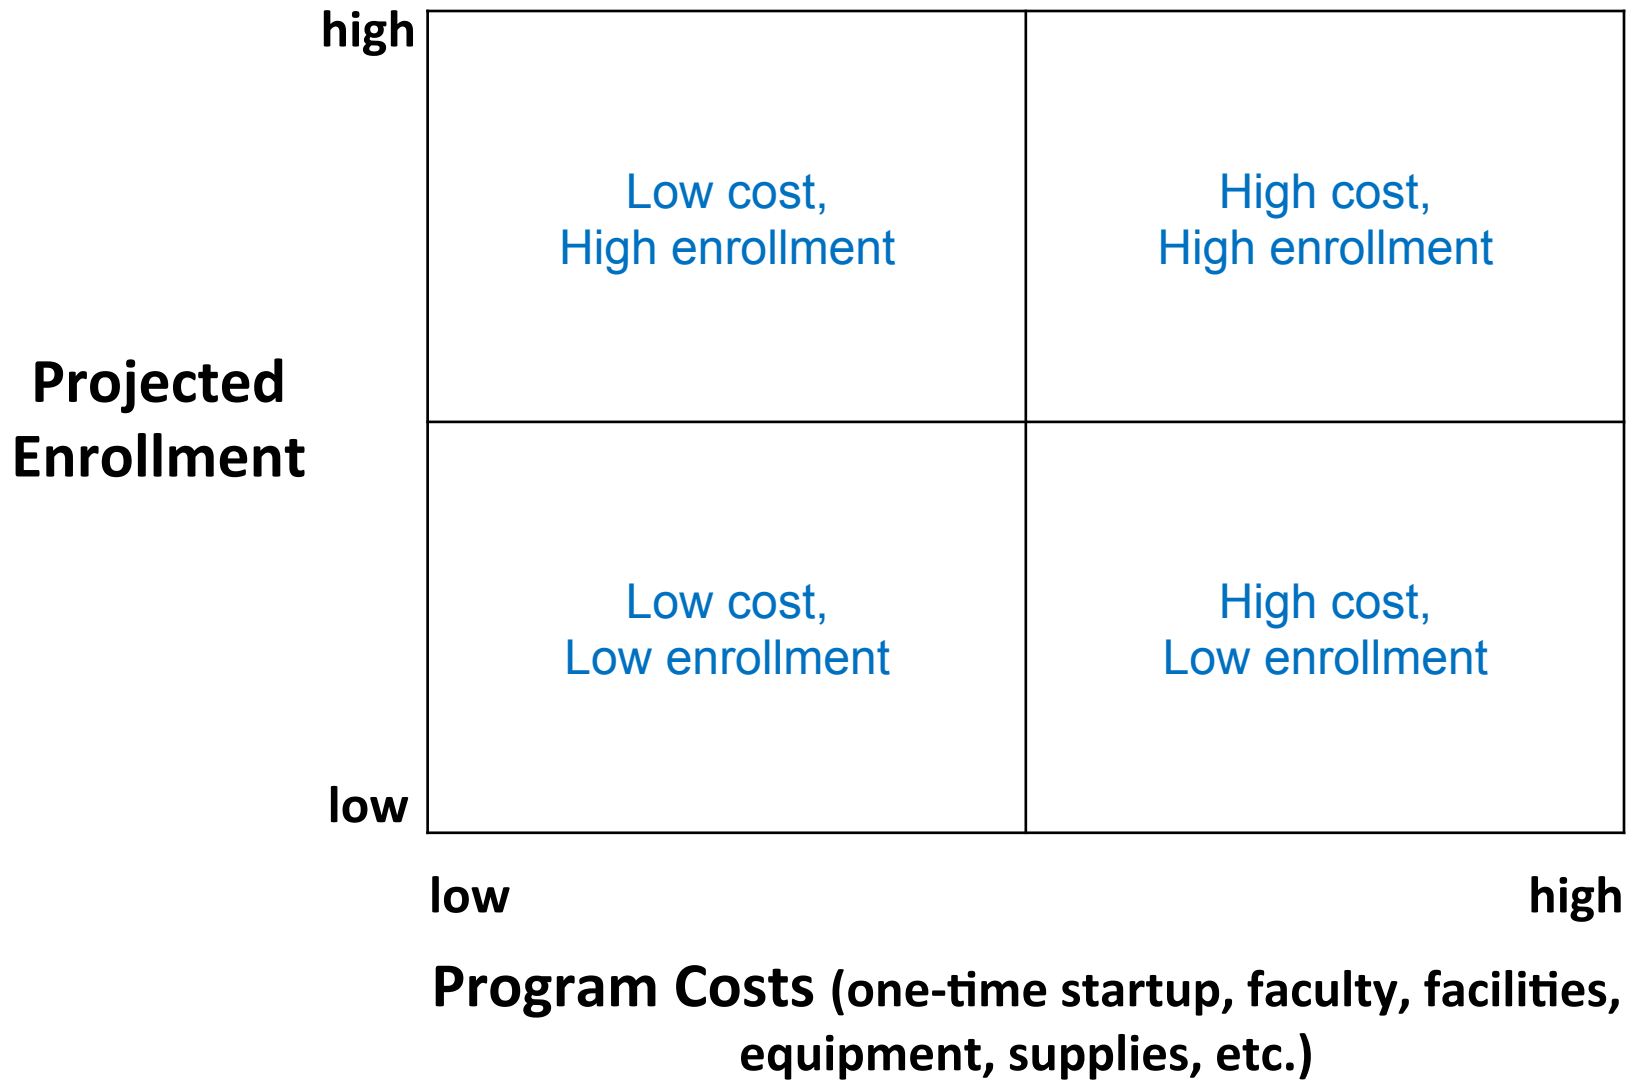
high

Projected Enrollment

low

| Low cost, High enrollment | High cost, High enrollment |
|---|---|
| Low cost, Low enrollment | High cost, Low enrollment |

low

high

Program Costs (one-time startup, faculty, facilities, equipment, supplies, etc.)